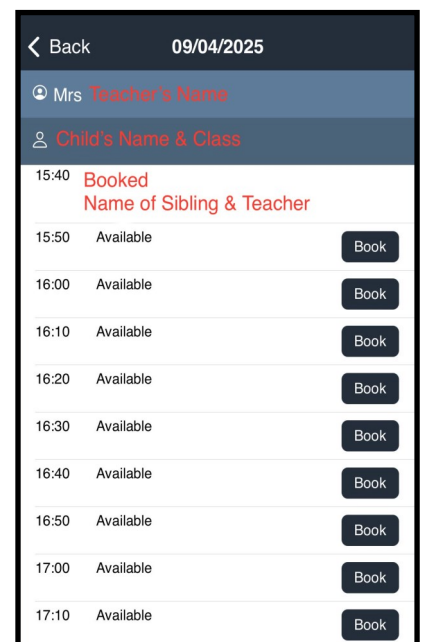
Back 09/04/2025

Mrs Teacher's Name

Child's Name & Class

15:40 Booked
Name of Sibling & Teacher

15:50 Available Book

16:00 Available Book

16:10 Available Book

16:20 Available Book

16:30 Available Book

16:40 Available Book

16:50 Available Book

17:00 Available Book

17:10 Available Book